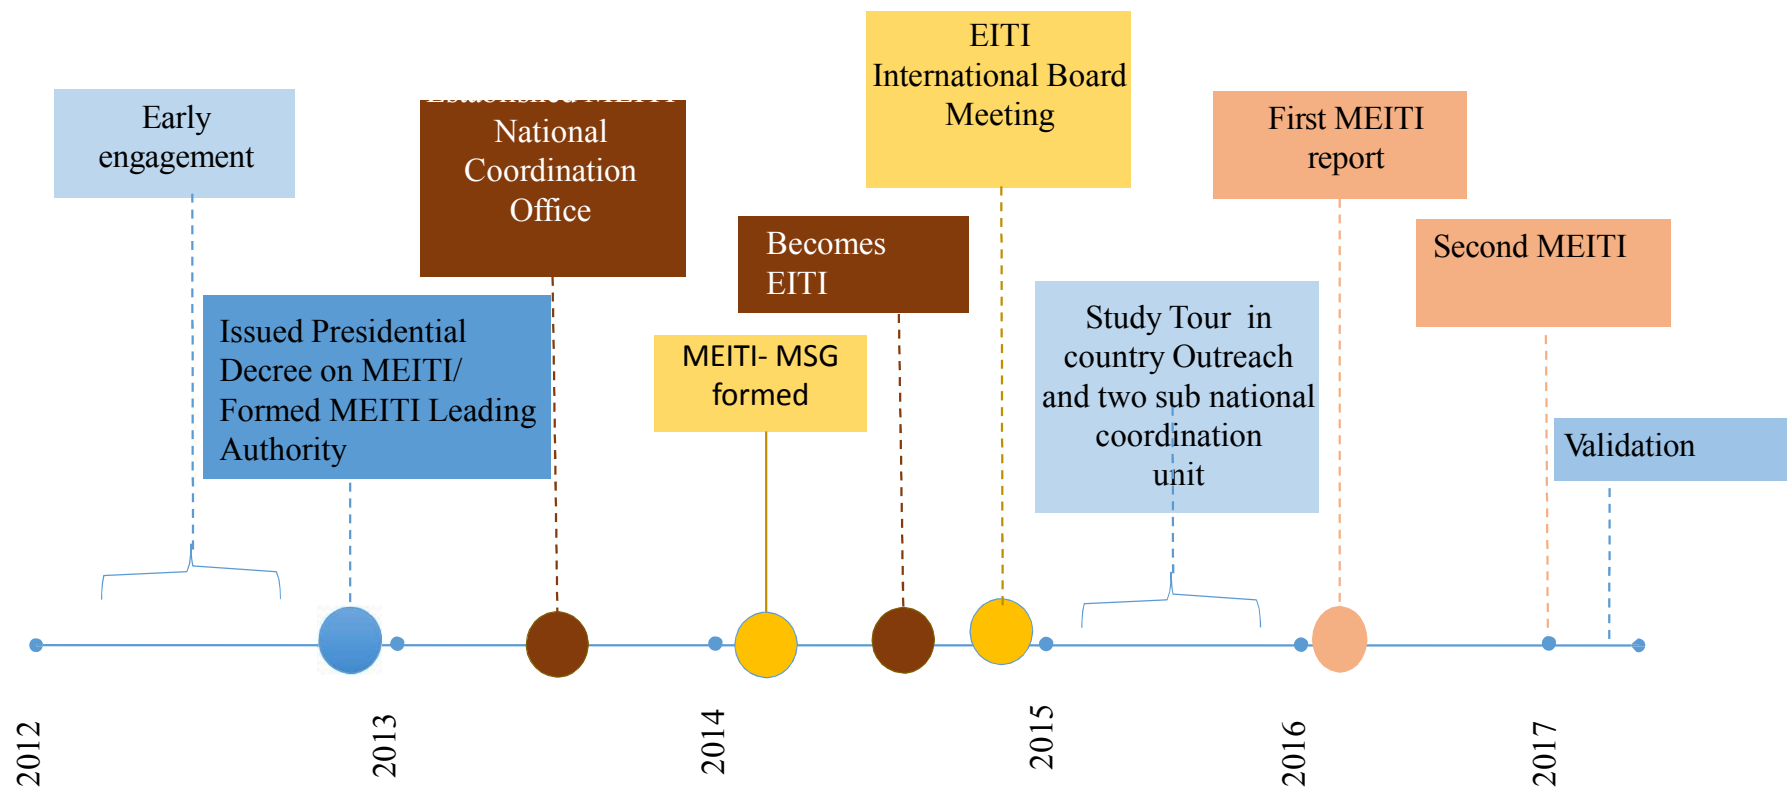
Early engagement

Issued Presidential Decree on MEITI/ Formed MEITI Leading Authority

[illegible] National Coordination Office

MEITI- MSG formed

Becomes EITI

EITI International Board Meeting

Study Tour in country Outreach and two sub national coordination unit

First MEITI report

Second MEITI

Validation

2012

2013

2014

2015

2016

2017